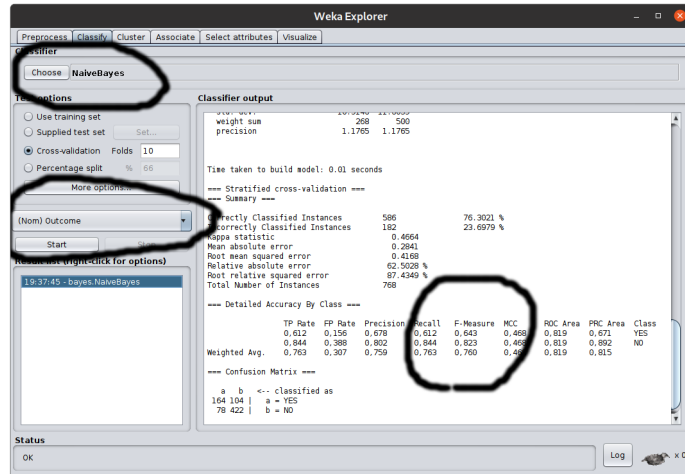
Weka Explorer

Preprocess | Classify | Cluster | Associate | Select attributes | Visualize

Classifier

Choose NaiveBayes

Test options

Use training set

Supplied test set Set...

Cross-validation Folds 10

Percentage split % 66

More options...

(Nom) Outcome

Start Stop

Result list (right-click for options)

19:37:45 - bayes.NaiveBayes

Classifier output

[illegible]
weight sum 268 500
precision 1.1765 1.1765

Time taken to build model: 0.01 seconds

=== Stratified cross-validation ===
=== Summary ===

Correctly Classified Instances 586 76.3021 %
Incorrectly Classified Instances 182 23.6979 %
Kappa statistic 0.4664
Mean absolute error 0.2841
Root mean squared error 0.4168
Relative absolute error 62.5028 %
Root relative squared error 87.4349 %
Total Number of Instances 768

=== Detailed Accuracy By Class ===

| | TP Rate | FP Rate | Precision | Recall | F-Measure | MCC | ROC Area | PRC Area | Class |
|---|---|---|---|---|---|---|---|---|---|
| | 0,612 | 0,156 | 0,678 | 0,612 | 0,643 | 0,468 | 0,819 | 0,671 | YES |
| | 0,844 | 0,388 | 0,802 | 0,844 | 0,823 | 0,468 | 0,819 | 0,892 | NO |
| Weighted Avg. | 0,763 | 0,307 | 0,759 | 0,763 | 0,760 | 0,468 | 0,819 | 0,815 | |

=== Confusion Matrix ===

a b <-- classified as
164 104 | a = YES
78 422 | b = NO

Status

OK

Log

x 0